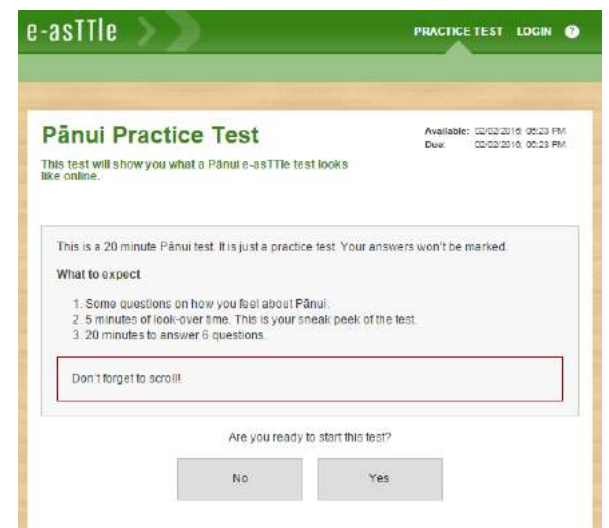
e-asTTle

PRACTICE TEST LOGIN ?

Pānui Practice Test

Available: 02/02/2016 05:23 PM
Due: 02/02/2016 05:23 PM

This test will show you what a Pānui e-asTTle test looks like online.

This is a 20 minute Pānui test. It is just a practice test. Your answers won't be marked.

What to expect

1. Some questions on how you feel about Pānui.
2. 5 minutes of look-over time. This is your sneak peek of the test.
3. 20 minutes to answer 6 questions.

Don't forget to scroll!

Are you ready to start this test?

No

Yes